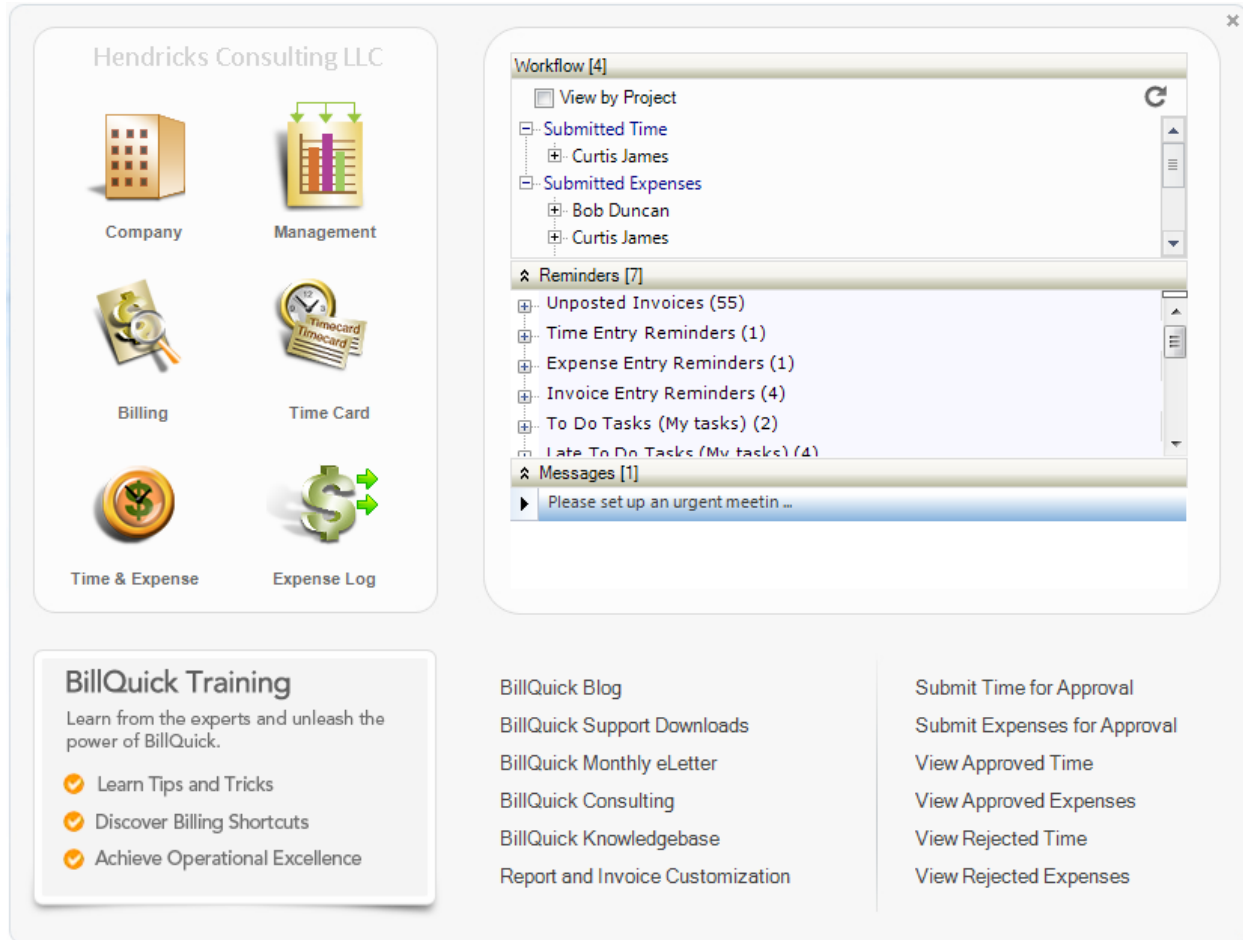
×

Hendricks Consulting LLC

Company

Management

Billing

Timecard
Timecard

Time Card

Time & Expense

Expense Log

Workflow [4]

View by Project

Submitted Time
Curtis James
Submitted Expenses
Bob Duncan
Curtis James

Reminders [7]

Unposted Invoices (55)
Time Entry Reminders (1)
Expense Entry Reminders (1)
Invoice Entry Reminders (4)
To Do Tasks (My tasks) (2)
Late To Do Tasks (My tasks) (4)

Messages [1]

Please set up an urgent meetin ...

BillQuick Training

Learn from the experts and unleash the power of BillQuick.

Learn Tips and Tricks
Discover Billing Shortcuts
Achieve Operational Excellence

BillQuick Blog
BillQuick Support Downloads
BillQuick Monthly eLetter
BillQuick Consulting
BillQuick Knowledgebase
Report and Invoice Customization

Submit Time for Approval
Submit Expenses for Approval
View Approved Time
View Approved Expenses
View Rejected Time
View Rejected Expenses